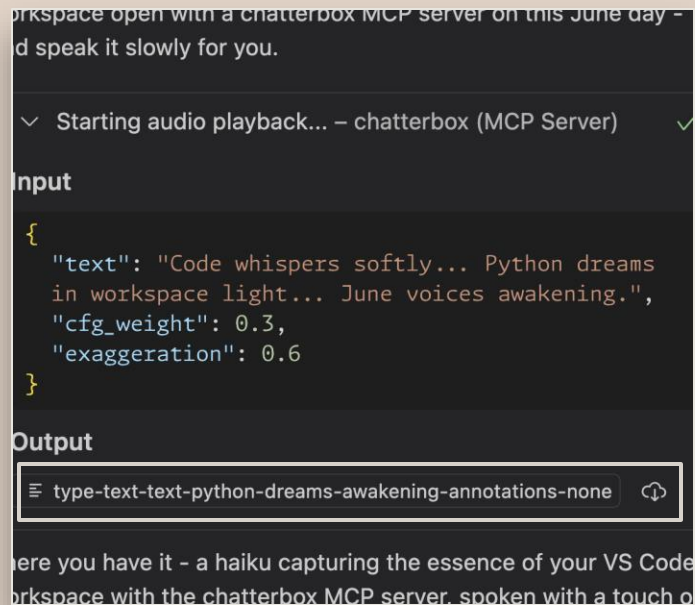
orkspace open with a chatterbox MCP server on this June day - d speak it slowly for you.

Starting audio playback... – chatterbox (MCP Server)

Input

```
{
  "text": "Code whispers softly... Python dreams in workspace light... June voices awakening.",
  "cfg_weight": 0.3,
  "exaggeration": 0.6
}
```

Output

type-text-text-python-dreams-awakening-annotations-none

here you have it - a haiku capturing the essence of your VS Code orkspace with the chatterbox MCP server, spoken with a touch o